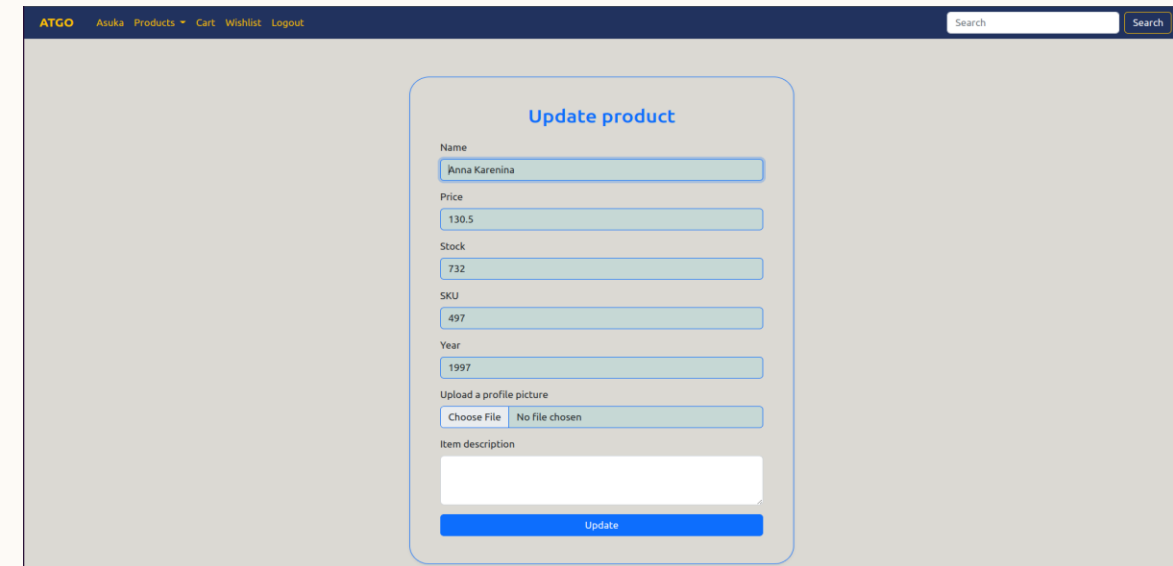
ATGO Asuka Products Cart Wishlist Logout

Search Search

Update product

Name

Anna Karenina

Price

130.5

Stock

732

SKU

497

Year

1997

Upload a profile picture

Choose File No file chosen

Item description

Update